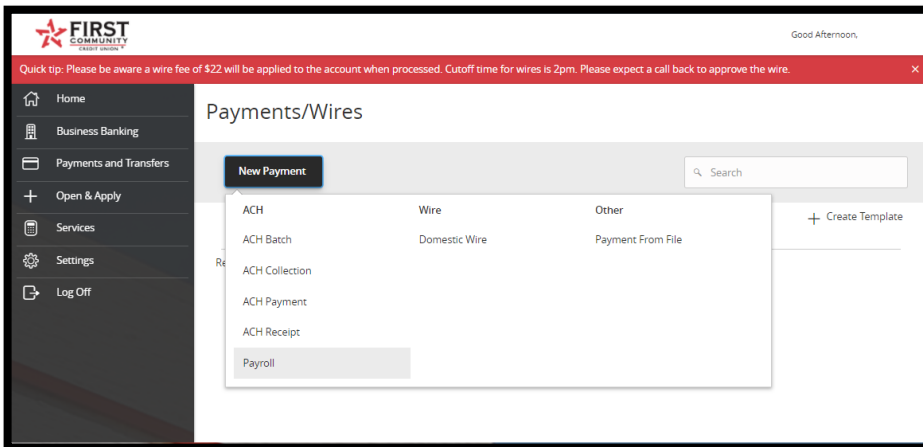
FIRST COMMUNITY CREDIT UNION

Good Afternoon,

Quick tip: Please be aware a wire fee of $22 will be applied to the account when processed. Cutoff time for wires is 2pm. Please expect a call back to approve the wire. ×

Home

Business Banking

Payments and Transfers

Open & Apply

Services

Settings

Log Off

Payments/Wires

New Payment

Search

ACH

ACH Batch

ACH Collection

ACH Payment

ACH Receipt

Payroll

Wire

Domestic Wire

Other

Payment From File

Create Template

Re